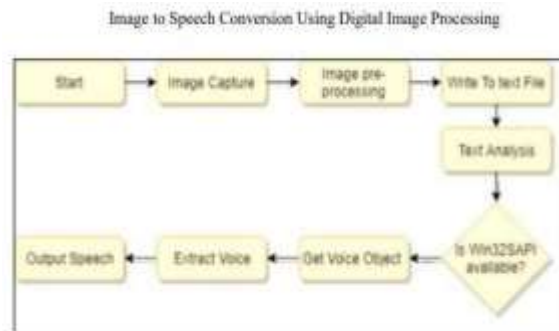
Image to Speech Conversion Using Digital Image Processing

Start

Image Capture

Image pre-processing

Write To text File

Text Analysis

Is Win32SAPI available?

Get Voice Object

Extract Voice

Output Speech